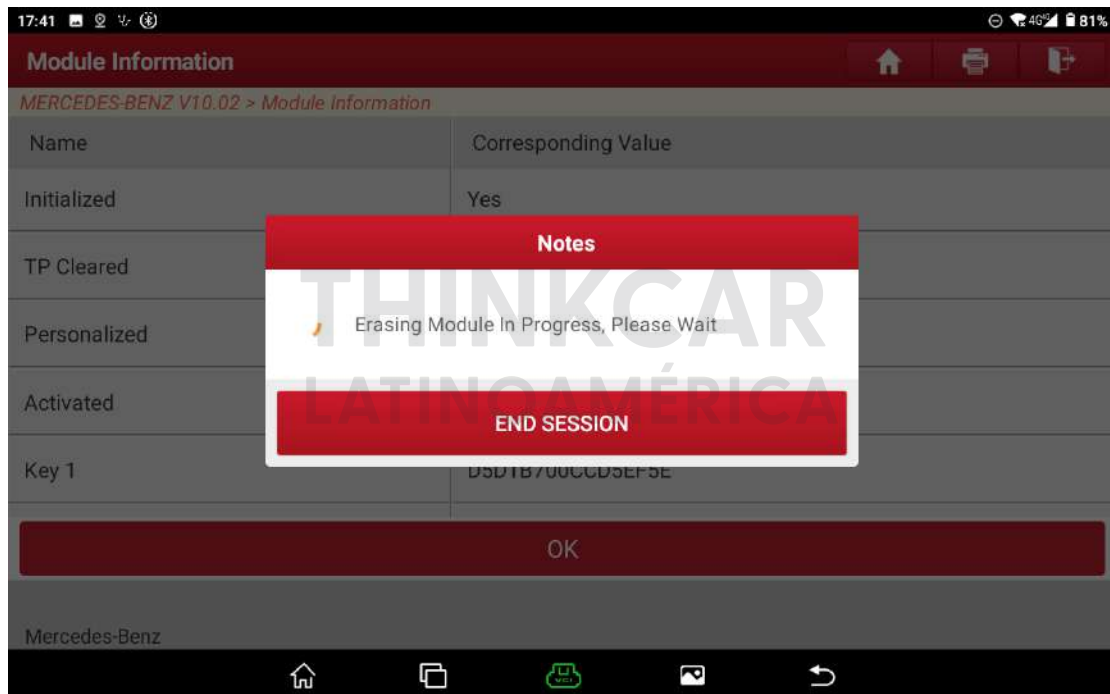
17:41 81%

Module Information

MERCEDES-BENZ V10.02 > Module Information

| Name | Corresponding Value |
|---|---|
| Initialized | Yes |
| TP Cleared | |
| Personalized | |
| Activated | |
| Key 1 | D5D1B700CCD5EF5E |

Notes

Erasing Module In Progress, Please Wait

END SESSION

THINKCAR LATINOAMÉRICA

OK

Mercedes-Benz